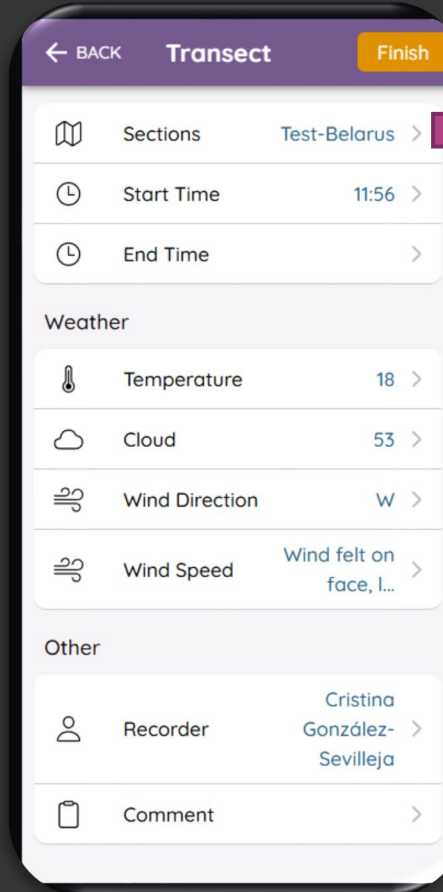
← BACK Transect Finish

Sections Test-Belarus >

Start Time 11:56 >

End Time >

Weather

Temperature 18 >

Cloud 53 >

Wind Direction W >

Wind Speed Wind felt on face, l... >

Other

Recorder Cristina González-Sevilleja >

Comment >